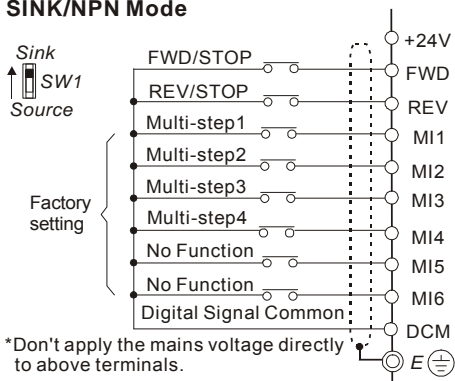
SINK/NPN Mode

Sink
SW1
Source

FWD/STOP
REV/STOP
Multi-step1
Multi-step2
Multi-step3
Multi-step4
No Function
No Function
Digital Signal Common

Factory setting

+24V
FWD
REV
MI1
MI2
MI3
MI4
MI5
MI6
DCM
E

*Don't apply the mains voltage directly to above terminals.